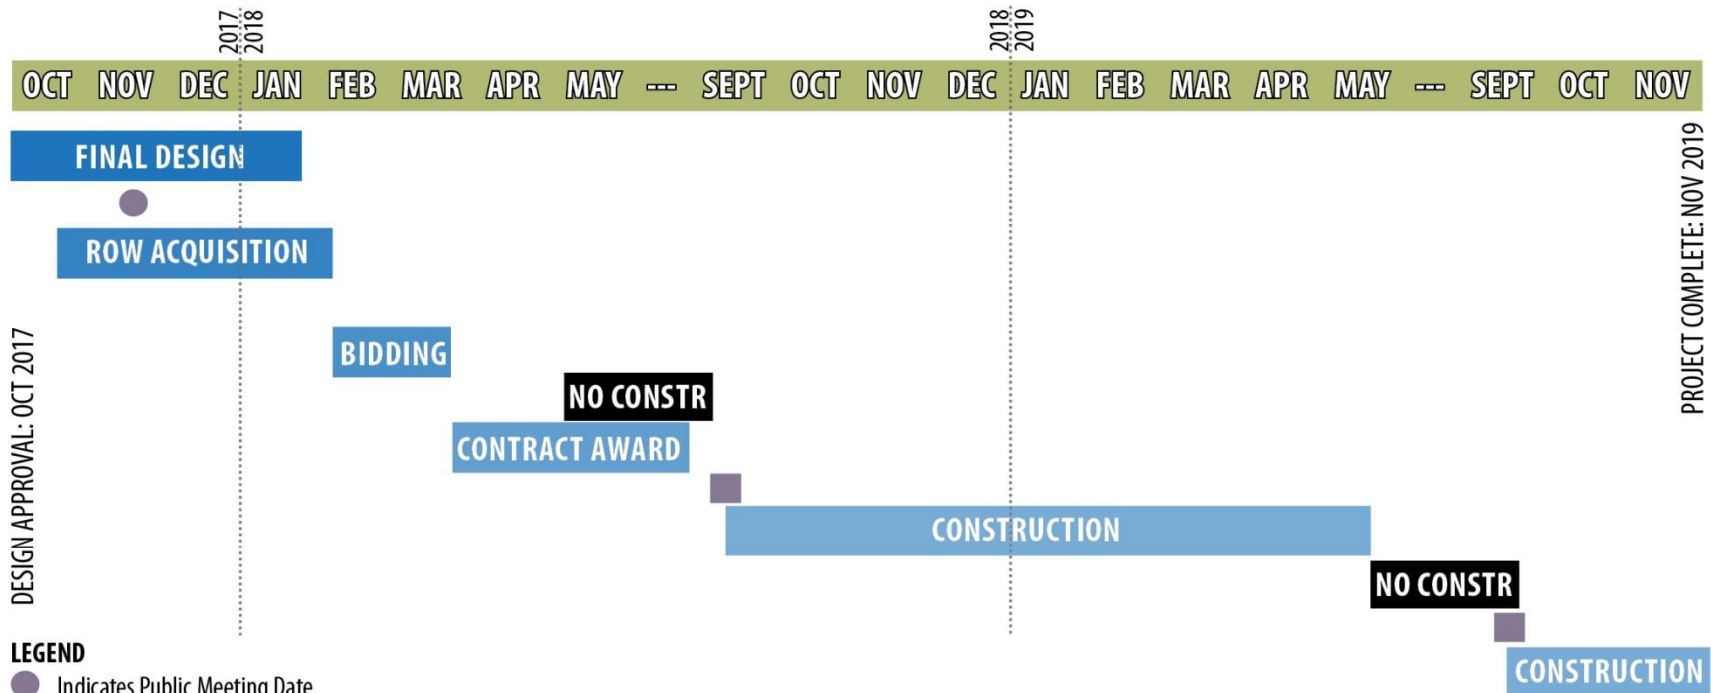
2017 2018

2018 2019

OCT NOV DEC JAN FEB MAR APR MAY --- SEPT OCT NOV DEC JAN FEB MAR APR MAY --- SEPT OCT NOV

FINAL DESIGN

ROW ACQUISITION

BIDDING

NO CONSTR

CONTRACT AWARD

CONSTRUCTION

NO CONSTR

CONSTRUCTION

DESIGN APPROVAL: OCT 2017

PROJECT COMPLETE: NOV 2019

LEGEND

Indicates Public Meeting Date